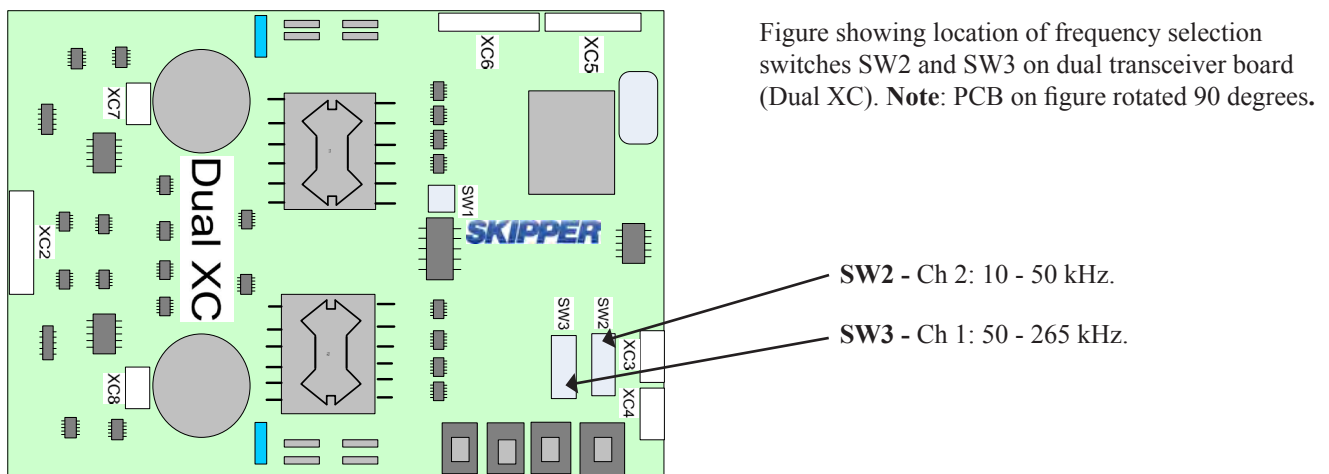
XC6
XC5
XC7
SW1
Dual XC
XC2
SKIPPER
SW3
SW2
XC3
XC8
XC4

Figure showing location of frequency selection switches SW2 and SW3 on dual transceiver board (Dual XC). **Note**: PCB on figure rotated 90 degrees.

**SW2 -** Ch 2: 10 - 50 kHz.

**SW3 -** Ch 1: 50 - 265 kHz.